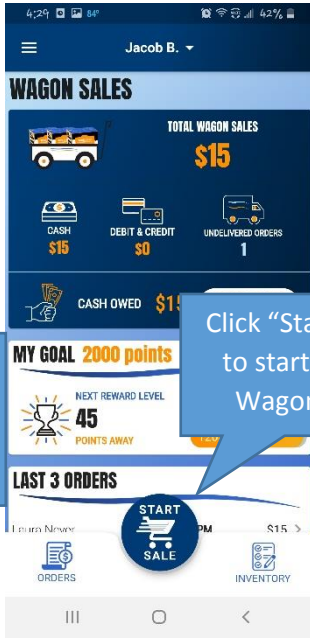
4:29 84° 42%

Jacob B.

WAGON SALES

TOTAL WAGON SALES
$15

CASH
$15

DEBIT & CREDIT
$0

UNDELIVERED ORDERS
1

CASH OWED $1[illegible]

Click "Sta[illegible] to start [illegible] Wagon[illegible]

MY GOAL 2000 points

NEXT REWARD LEVEL
45
POINTS AWAY

LAST 3 ORDERS

Laura Never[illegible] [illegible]PM $15 >

START
SALE

ORDERS

INVENTORY